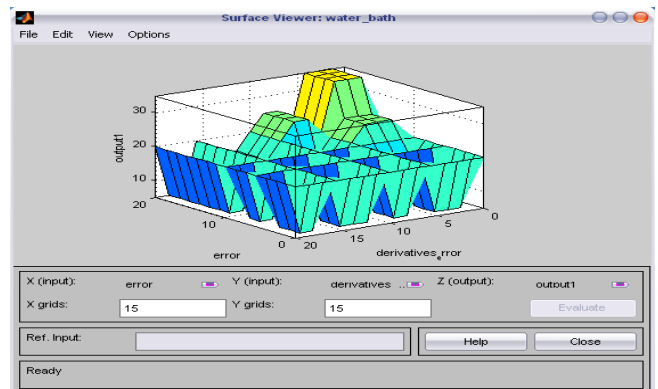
Surface Viewer: water_bath

File Edit View Options

30
20
10
output1
20
10
error
0
20
15
10
5
0
derivatives_error

X (input): error
Y (input): derivatives ...
Z (output): output1
X grids: 15
Y grids: 15
Evaluate
Ref. Input:
Help
Close
Ready